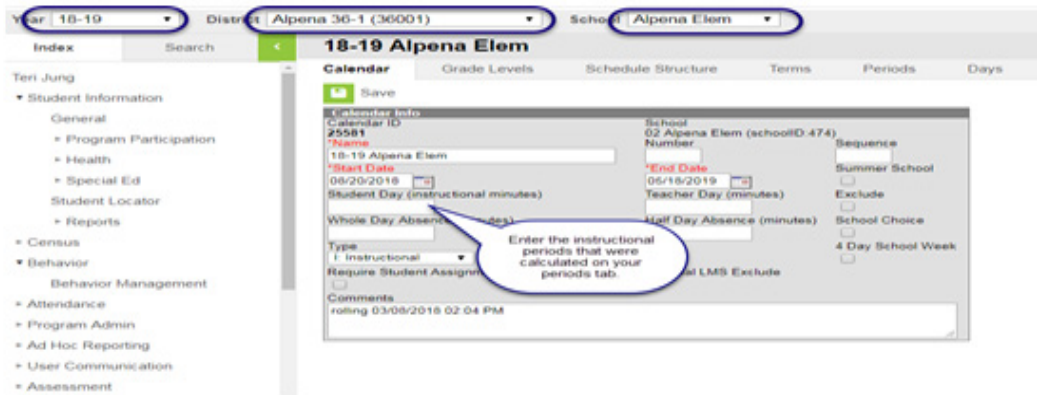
Year 18-19

District Alpena 36-1 (36001)

School Alpena Elem

Index Search

Teri Jung

▾ Student Information

General

▸ Program Participation

▸ Health

▸ Special Ed

Student Locator

▸ Reports

▸ Census

▾ Behavior

Behavior Management

▸ Attendance

▸ Program Admin

▸ Ad Hoc Reporting

▸ User Communication

▸ Assessment

18-19 Alpena Elem

Calendar | Grade Levels | Schedule Structure | Terms | Periods | Days

Save

Calendar Info

Calendar ID
25581

School
02 Alpena Elem (schoolID:474)

*Name
18-19 Alpena Elem

Number

Sequence

*Start Date
08/20/2018

*End Date
05/16/2019

Summer School

Student Day (instructional minutes)

Teacher Day (minutes)

Exclude

Whole Day Absence (minutes)

Half Day Absence (minutes)

School Choice

Type
I: Instructional

4 Day School Week

Require Student Assignm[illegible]

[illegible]al LMS Exclude

Comments
rolling 03/08/2018 02:04 PM

Enter the instructional periods that were calculated on your periods tab.